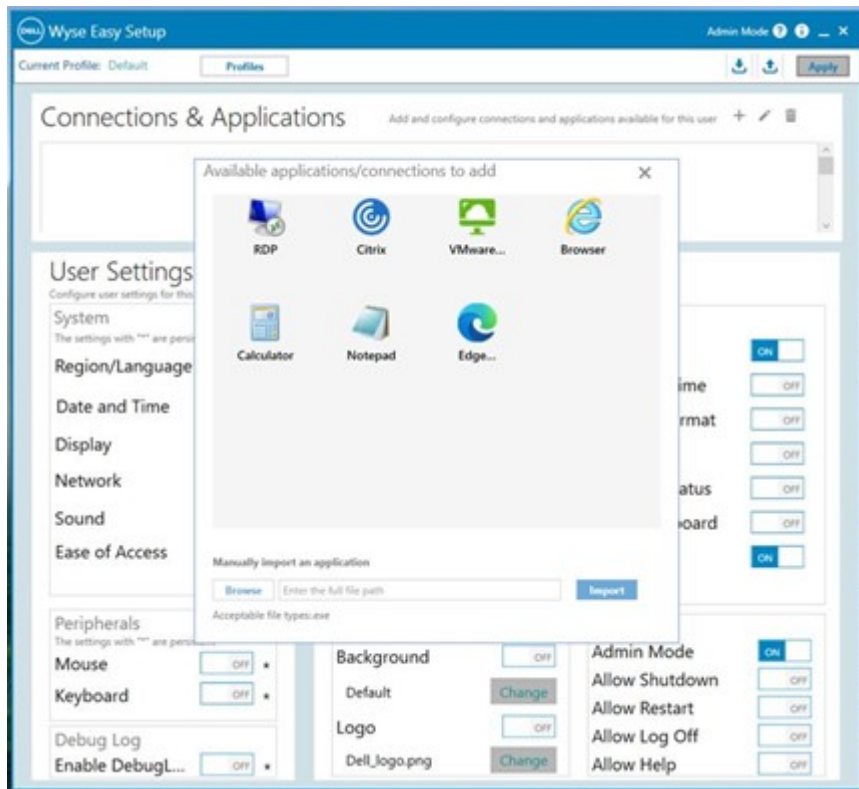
DELL Wyse Easy Setup

Admin Mode ? i _ ×

Current Profile: Default

Profiles

Apply

Connections & Applications

Add and configure connections and applications available for this user

Available applications/connections to add

×

RDP

Citrix

VMware...

Browser

Calculator

Notepad

Edge...

Manually import an application

Browse

Enter the full file path

Import

Acceptable file types:.exe

User Settings

Configure user settings for this

System

The settings with "*" are persis

Region/Language

Date and Time

Display

Network

Sound

Ease of Access

ON

ime

OFF

rmat

OFF

OFF

atus

OFF

oard

OFF

ON

Peripherals

The settings with "*" are persis

Mouse

OFF *

Keyboard

OFF *

Debug Log

Enable DebugL...

OFF *

Background

OFF

Default

Change

Logo

OFF

Dell_logo.png

Change

Admin Mode

ON

Allow Shutdown

OFF

Allow Restart

OFF

Allow Log Off

OFF

Allow Help

OFF